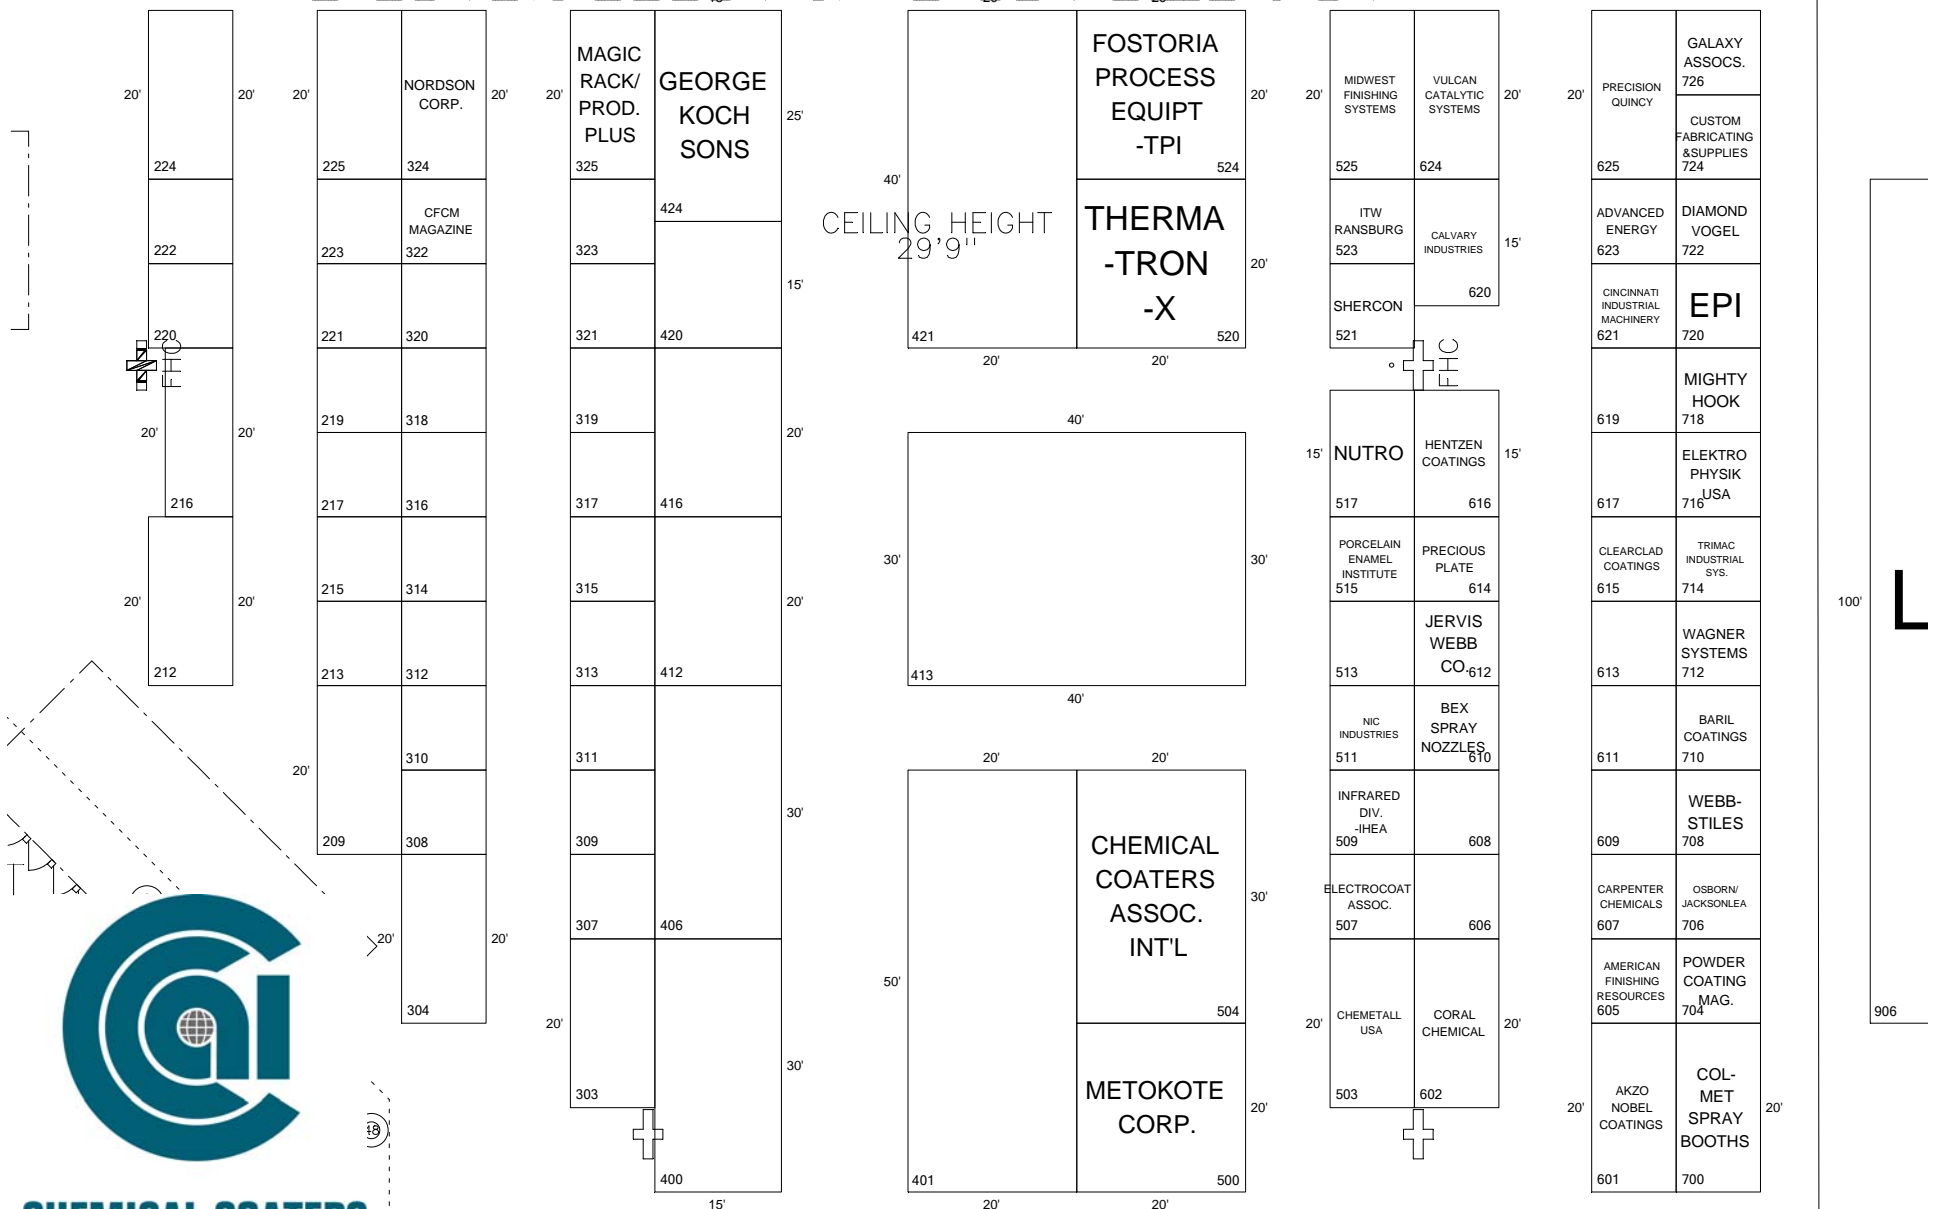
20' 224 20'
222
220
FHC
20' 20'
216
20' 20'
212

20' 225 223 221 219 217 215 213 20' 209

NORDSON CORP. 20'
324
CFCM MAGAZINE
322
320
318
316
314
312
310
308
20' 20'
304

20' MAGIC RACK/ PROD. PLUS
325
323
321
319
317
315
313
311
309
307
20'
303

GEORGE KOCH SONS
25'
424
15'
420
20'
416
20'
412
30'
406
30'
400
15'

CEILING HEIGHT 29'9"

40'
421
20' 20'
FOSTORIA PROCESS EQUIPT -TPI
524
20'
THERMA -TRON -X
20'
520

40'
30' 30'
413
40'

20' 20'
50'
401
CHEMICAL COATERS ASSOC. INT'L
30'
504
METOKOTE CORP.
20'
500
20' 20'

20' MIDWEST FINISHING SYSTEMS
525
VULCAN CATALYTIC SYSTEMS
624 20'
ITW RANSBURG
523
CALVARY INDUSTRIES
15'
SHERCON
521
620
FHC
15' NUTRO
517
HENTZEN COATINGS
616 15'
PORCELAIN ENAMEL INSTITUTE
515
PRECIOUS PLATE
614
30'
513
JERVIS WEBB CO.
612
NIC INDUSTRIES
511
BEX SPRAY NOZZLES
610
INFRARED DIV. -IHEA
509
608
ELECTROCOAT ASSOC.
507
606
20' CHEMETALL USA
503
CORAL CHEMICAL
602 20'

20' PRECISION QUINCY
625
GALAXY ASSOCS.
726
CUSTOM FABRICATING &SUPPLIES
724
ADVANCED ENERGY
623
DIAMOND VOGEL
722
CINCINNATI INDUSTRIAL MACHINERY
621
EPI
720
619
MIGHTY HOOK
718
617
ELEKTRO PHYSIK USA
716
CLEARCLAD COATINGS
615
TRIMAC INDUSTRIAL SYS.
714
613
WAGNER SYSTEMS
712
611
BARIL COATINGS
710
609
WEBB-STILES
708
CARPENTER CHEMICALS
607
OSBORN/ JACKSONLEA
706
AMERICAN FINISHING RESOURCES
605
POWDER COATING MAG.
704
20' AKZO NOBEL COATINGS
601
COL-MET SPRAY BOOTHS
700
20'

100'
L
906

CHEMICAL COATERS